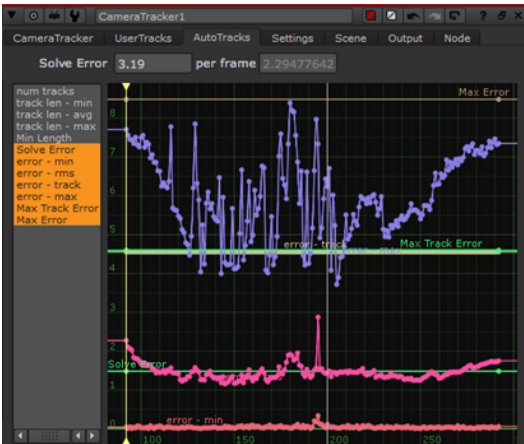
CameraTracker1

? 8 ×

CameraTracker UserTracks AutoTracks Settings Scene Output Node

Solve Error 3.19 per frame 2.29477642

num tracks
track len - min
track len - avg
track len - max
Min Length
Solve Error
error - min
error - rms
error - track
error - max
Max Track Error
Max Error

Max Error

8
7
6
5
4
3
2
1
0

error - track
Max Track Error

Solve Error

error - min

100 150 200 250